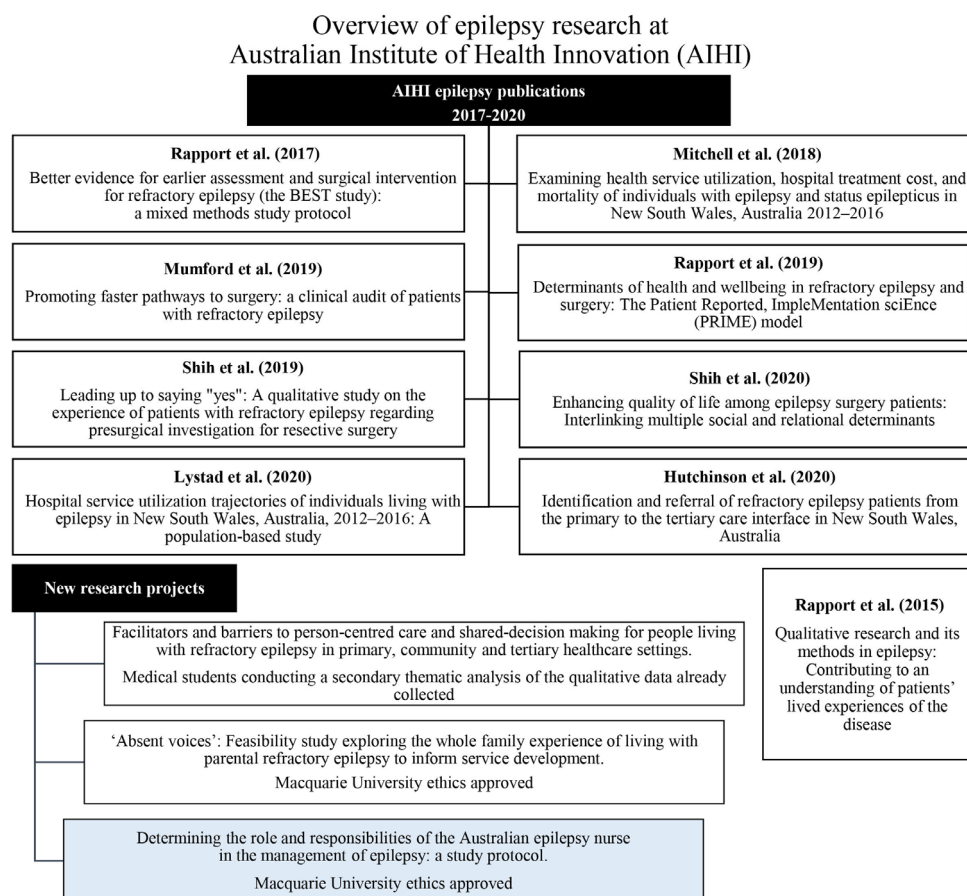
Overview of epilepsy research at Australian Institute of Health Innovation (AIHI)

AIHI epilepsy publications 2017-2020

Rapport et al. (2017)
Better evidence for earlier assessment and surgical intervention for refractory epilepsy (the BEST study): a mixed methods study protocol

Mitchell et al. (2018)
Examining health service utilization, hospital treatment cost, and mortality of individuals with epilepsy and status epilepticus in New South Wales, Australia 2012–2016

Mumford et al. (2019)
Promoting faster pathways to surgery: a clinical audit of patients with refractory epilepsy

Rapport et al. (2019)
Determinants of health and wellbeing in refractory epilepsy and surgery: The Patient Reported, ImpleMentation sciEnce (PRIME) model

Shih et al. (2019)
Leading up to saying "yes": A qualitative study on the experience of patients with refractory epilepsy regarding presurgical investigation for resective surgery

Shih et al. (2020)
Enhancing quality of life among epilepsy surgery patients: Interlinking multiple social and relational determinants

Lystad et al. (2020)
Hospital service utilization trajectories of individuals living with epilepsy in New South Wales, Australia, 2012–2016: A population-based study

Hutchinson et al. (2020)
Identification and referral of refractory epilepsy patients from the primary to the tertiary care interface in New South Wales, Australia

New research projects

Facilitators and barriers to person-centred care and shared-decision making for people living with refractory epilepsy in primary, community and tertiary healthcare settings.
Medical students conducting a secondary thematic analysis of the qualitative data already collected

Rapport et al. (2015)
Qualitative research and its methods in epilepsy: Contributing to an understanding of patients' lived experiences of the disease

'Absent voices': Feasibility study exploring the whole family experience of living with parental refractory epilepsy to inform service development.
Macquarie University ethics approved

Determining the role and responsibilities of the Australian epilepsy nurse in the management of epilepsy: a study protocol.
Macquarie University ethics approved